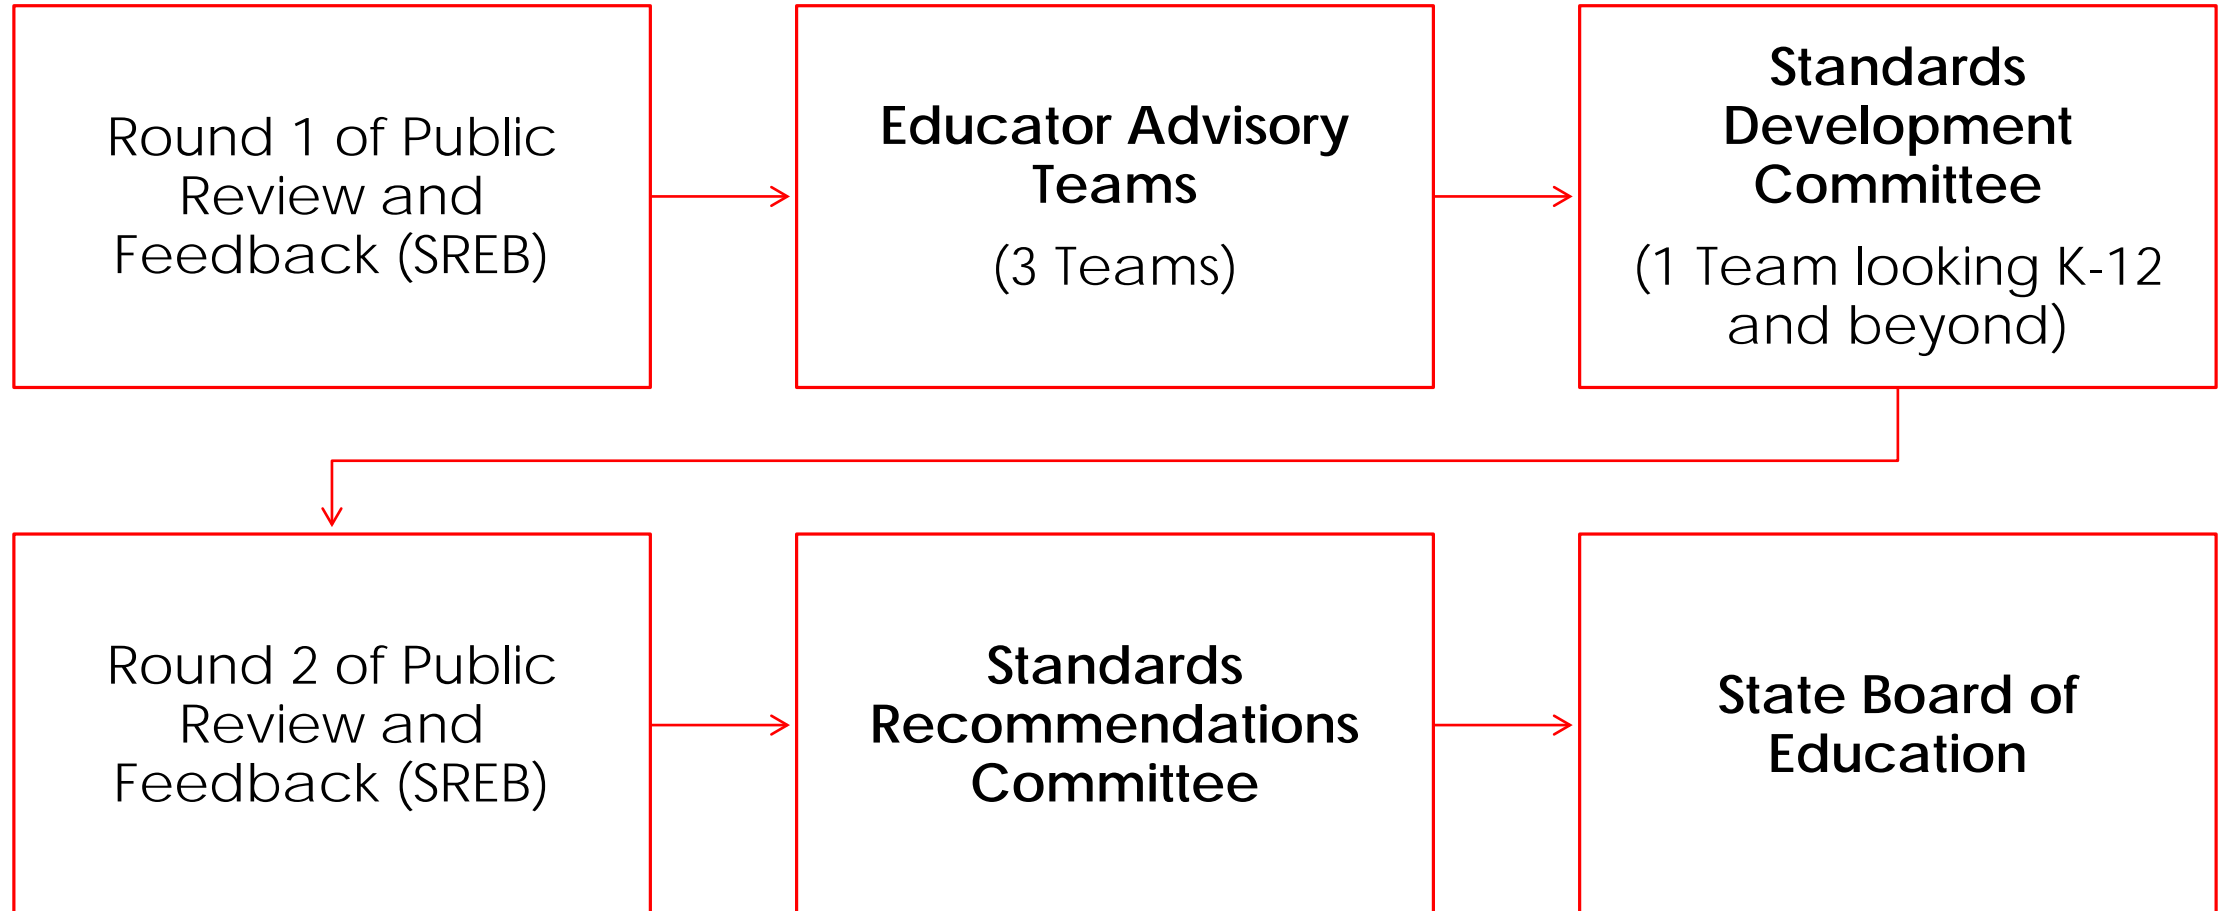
Round 1 of Public Review and Feedback (SREB)

Educator Advisory Teams

(3 Teams)

Standards Development Committee

(1 Team looking K-12 and beyond)

Round 2 of Public Review and Feedback (SREB)

Standards Recommendations Committee

State Board of Education